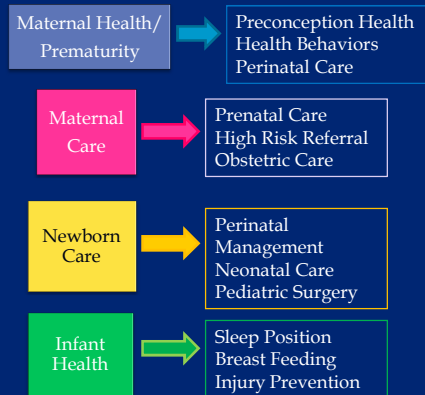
Maternal Health/ Prematurity

Preconception Health
Health Behaviors
Perinatal Care

Maternal Care

Prenatal Care
High Risk Referral
Obstetric Care

Newborn Care

Perinatal Management
Neonatal Care
Pediatric Surgery

Infant Health

Sleep Position
Breast Feeding
Injury Prevention